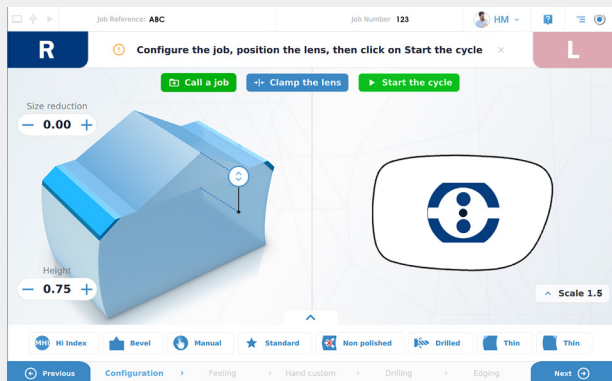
Job Reference: ABC

Job Number 123

HM

R

Configure the job, position the lens, then click on Start the cycle

L

Call a job

Clamp the lens

Start the cycle

Size reduction

— 0.00 +

Height

— 0.75 +

Scale 1.5

MHI Hi Index

Bevel

Manual

Standard

Non polished

Drilled

Thin

Thin

Previous

Configuration

Feeling

Hand custom

Drilling

Edging

Next